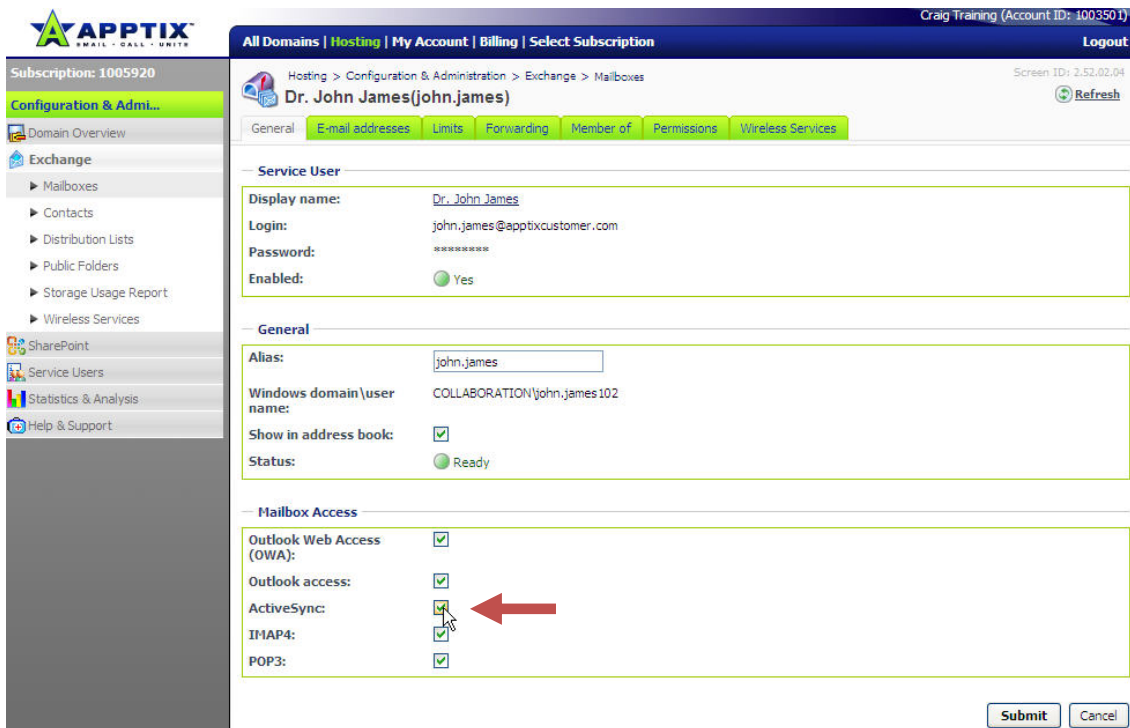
APPTIX
EMAIL · CALL · UNITE

Craig Training (Account ID: 1003501)

All Domains | Hosting | My Account | Billing | Select Subscription

Logout

Subscription: 1005920

Configuration & Admi...

Domain Overview

Exchange

▶ Mailboxes

▶ Contacts

▶ Distribution Lists

▶ Public Folders

▶ Storage Usage Report

▶ Wireless Services

SharePoint

Service Users

Statistics & Analysis

Help & Support

Hosting > Configuration & Administration > Exchange > Mailboxes

Dr. John James(john.james)

Screen ID: 2.52.02.04

Refresh

General | E-mail addresses | Limits | Forwarding | Member of | Permissions | Wireless Services

Service User

Display name: Dr. John James

Login: john.james@apptixcustomer.com

Password: *********

Enabled: Yes

General

Alias: john.james

Windows domain\user name: COLLABORATION\john.james102

Show in address book:

Status: Ready

Mailbox Access

Outlook Web Access (OWA):

Outlook access:

ActiveSync:

IMAP4:

POP3:

Submit | Cancel